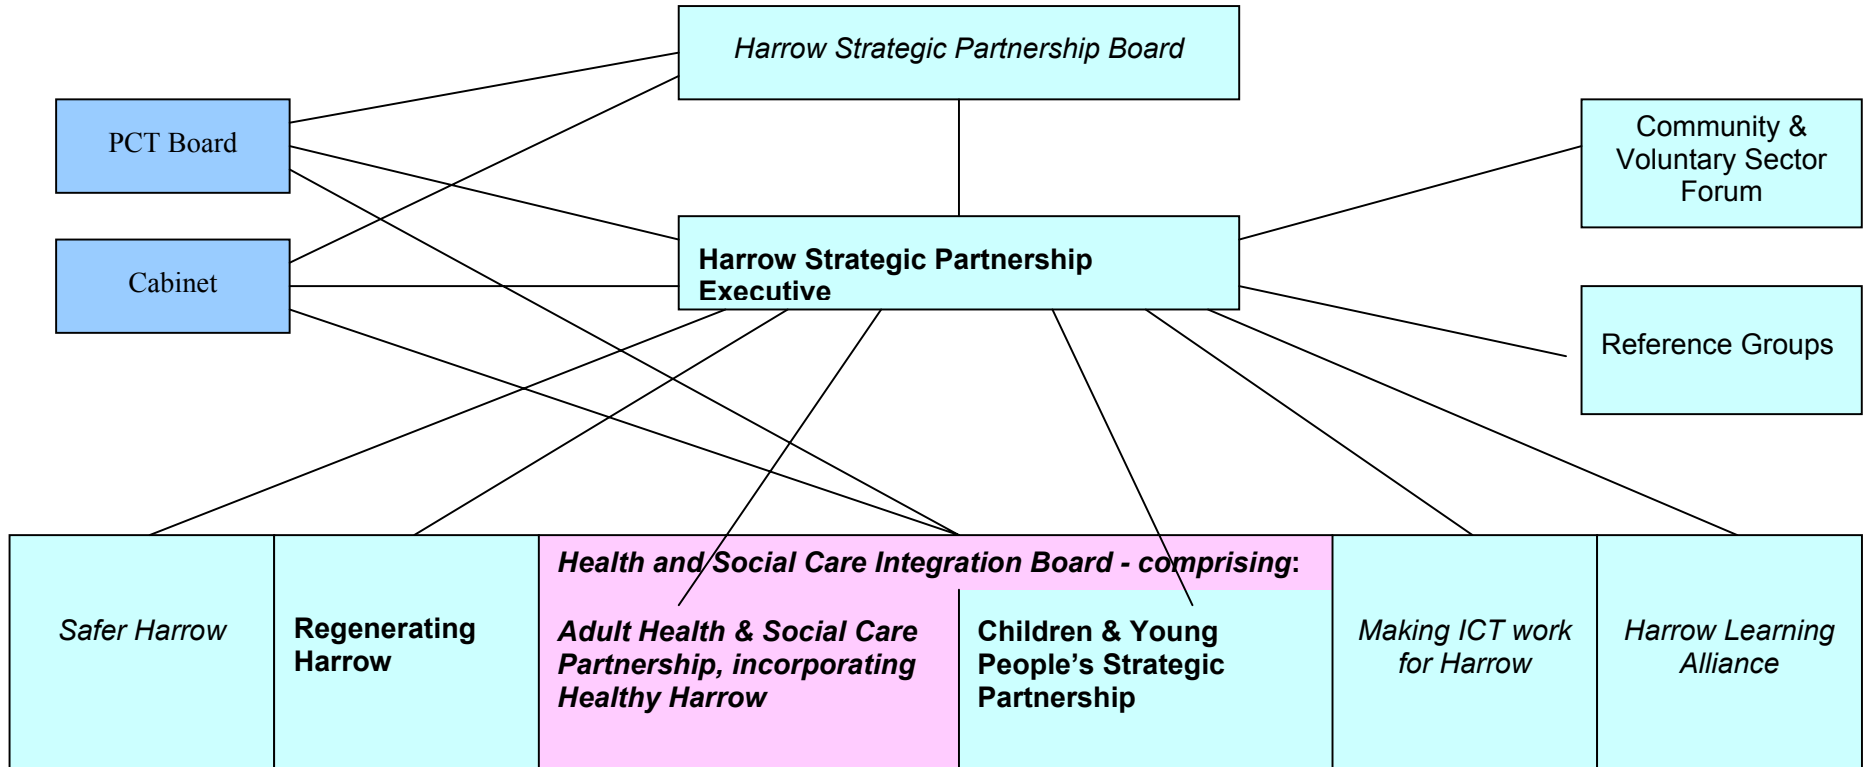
Harrow Strategic Partnership Board

PCT Board

Cabinet

Community & Voluntary Sector Forum

Harrow Strategic Partnership Executive

Reference Groups

Safer Harrow

Regenerating Harrow

Health and Social Care Integration Board - comprising:

Adult Health & Social Care Partnership, incorporating Healthy Harrow

Children & Young People's Strategic Partnership

Making ICT work for Harrow

Harrow Learning Alliance